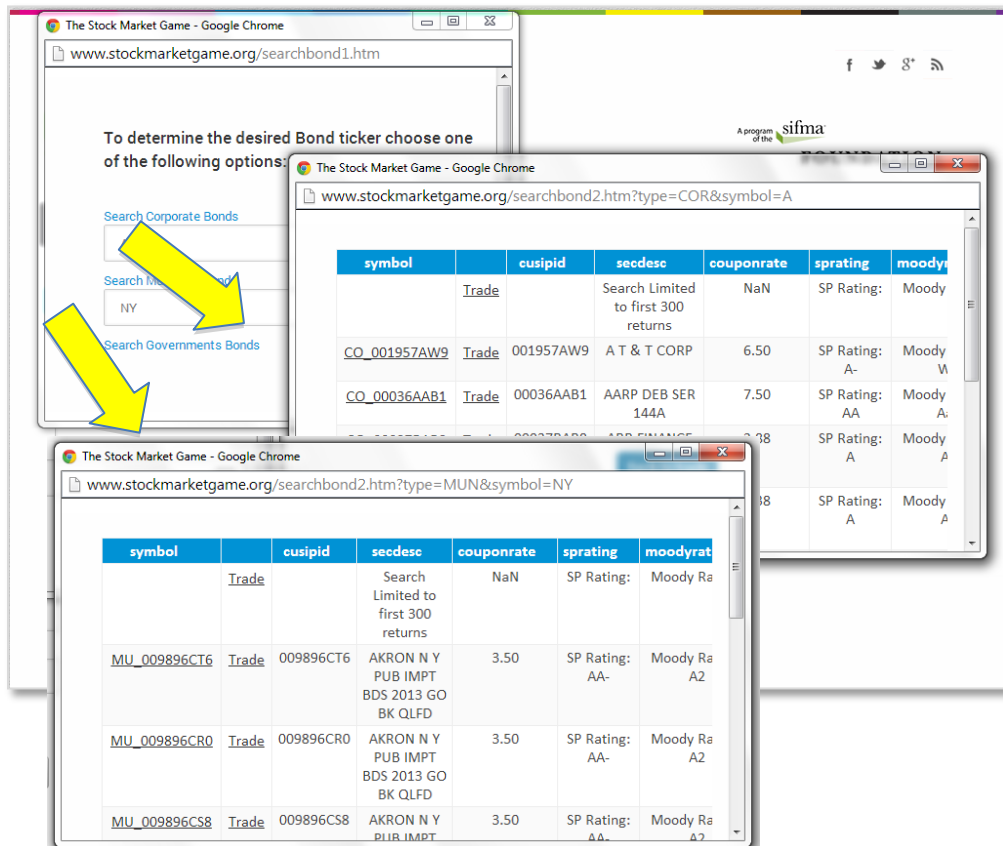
The Stock Market Game - Google Chrome

www.stockmarketgame.org/searchbond1.htm

To determine the desired Bond ticker choose one of the following options:

Search Corporate Bonds

Search M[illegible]

NY

Search Governments Bonds

A program of the sifma

The Stock Market Game - Google Chrome

www.stockmarketgame.org/searchbond2.htm?type=COR&symbol=A

| symbol | | cusipid | secdesc | couponrate | sprating | moody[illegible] |
|---|---|---|---|---|---|---|
| | Trade | | Search Limited to first 300 returns | NaN | SP Rating: | Moody |
| CO_001957AW9 | Trade | 001957AW9 | A T & T CORP | 6.50 | SP Rating: A- | Moody W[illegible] |
| CO_00036AAB1 | Trade | 00036AAB1 | AARP DEB SER 144A | 7.50 | SP Rating: AA | Moody A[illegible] |
| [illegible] | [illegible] | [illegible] | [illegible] | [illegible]38 | SP Rating: A | Moody A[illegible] |
| | | | | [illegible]38 | SP Rating: A | Moody A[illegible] |

The Stock Market Game - Google Chrome

www.stockmarketgame.org/searchbond2.htm?type=MUN&symbol=NY

| symbol | | cusipid | secdesc | couponrate | sprating | moodyrat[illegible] |
|---|---|---|---|---|---|---|
| | Trade | | Search Limited to first 300 returns | NaN | SP Rating: | Moody Ra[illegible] |
| MU_009896CT6 | Trade | 009896CT6 | AKRON N Y PUB IMPT BDS 2013 GO BK QLFD | 3.50 | SP Rating: AA- | Moody Ra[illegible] A2 |
| MU_009896CR0 | Trade | 009896CR0 | AKRON N Y PUB IMPT BDS 2013 GO BK QLFD | 3.50 | SP Rating: AA- | Moody Ra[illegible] A2 |
| MU_009896CS8 | Trade | 009896CS8 | AKRON N Y PUB IMPT | 3.50 | SP Rating: AA- | Moody Ra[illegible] A2 |